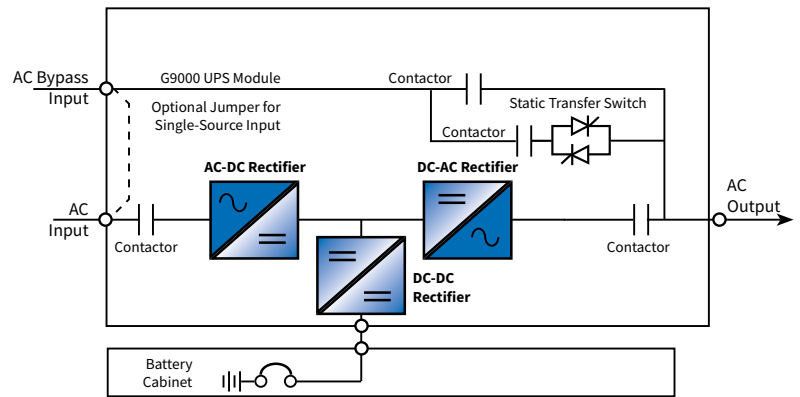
AC Bypass Input

G9000 UPS Module

Contactor

Static Transfer Switch

Optional Jumper for Single-Source Input

Contactor

AC-DC Rectifier

DC-AC Rectifier

AC Input

Contactor

AC Output

Contactor

DC-DC Rectifier

Battery Cabinet